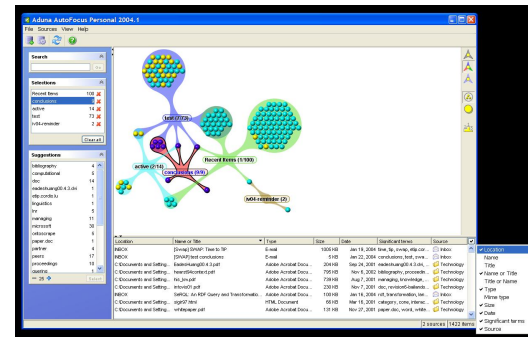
Aduna AutoFocus Personal 2004.1

File Sources View Help

Search

Go

Selections

| | |
|---|---|
| Recent Items | 100 |
| conclusions | 9 |
| active | 14 |
| test | 73 |
| lv04-reminder | 2 |

Clear all

Suggestions

| | |
|---|---|
| bibliography | 4 |
| computational | 6 |
| doc | 14 |
| eadeskuang00.4.3.dvi | 3 |
| elip.cords.lu | 1 |
| linguistics | 1 |
| lnr | 5 |
| managing | 11 |
| microsoft | 36 |
| oxfascape | 9 |
| paper doc | 1 |
| partner | 4 |
| peers | 17 |
| proceedings | 13 |
| queeing | 1 |

test (73/3)

active (2/14)

conclusions (0/9)

Recent Items (1/100)

lv04-reminder (2)

| Location | Name or Title | Type | Size | Date | Significant terms | Source |
|---|---|---|---|---|---|---|
| INBOX | [Swap] SWAP: Time to TIP | E-mail | 1005 KB | Jan 19, 2004 | time_tip, swap, elip.co... | Inbox |
| INBOX | [SWAP] test conclusions | E-mail | 5 KB | Jan 22, 2004 | conclusions, test, swap,... | Inbox |
| C:\Documents and Setting... | eadeskuang00.4.3.pdf | Adobe Acrobat Docu... | 283 KB | Sep 24, 2001 | eadeskuang00.4.3.dvi, ... | Technology |
| C:\Documents and Setting... | heard04contact.pdf | Adobe Acrobat Docu... | 795 KB | Nov 6, 2002 | bibliography, proceedin... | Technology |
| C:\Documents and Setting... | hci_kn.pdf | Adobe Acrobat Docu... | 739 KB | Aug 7, 2001 | managing, knowledge,... | Technology |
| C:\Documents and Setting... | lnfovis01.pdf | Adobe Acrobat Docu... | 230 KB | Nov 7, 2001 | doc, revision6-bailando... | Technology |
| INBOX | SeRQL: An RDF Query and Transformatio... | E-mail | 100 KB | Jan 16, 2004 | rdf, transformation, ser... | Inbox |
| C:\Documents and Setting... | sigir97.html | HTML Document | 68 KB | Mar 16, 2001 | category, cons, interac... | Technology |
| C:\Documents and Setting... | whitepaper.pdf | Adobe Acrobat Docu... | 131 KB | Nov 17, 2003 | paper doc, world, white... | Technology |

2 sources | 1422 items

Location
Name
Title
Name or Title
Title or Name
Type
Mime type
Size
Date
Significant terms
Source